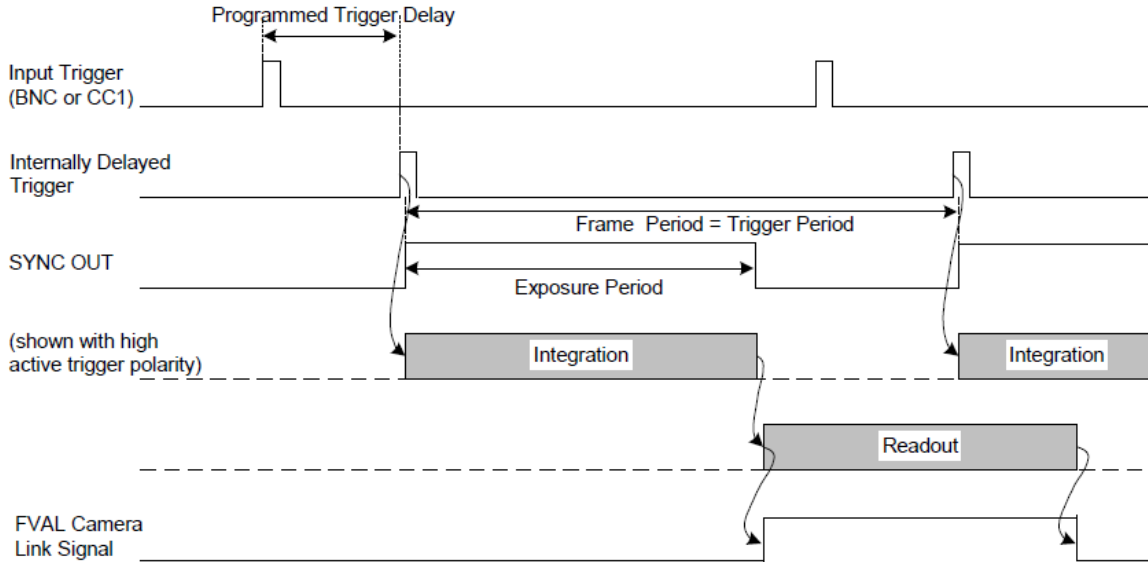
Programmed Trigger Delay

Input Trigger (BNC or CC1)

Internally Delayed Trigger

Frame Period = Trigger Period

SYNC OUT

Exposure Period

(shown with high active trigger polarity)

Integration

Integration

Readout

FVAL Camera Link Signal